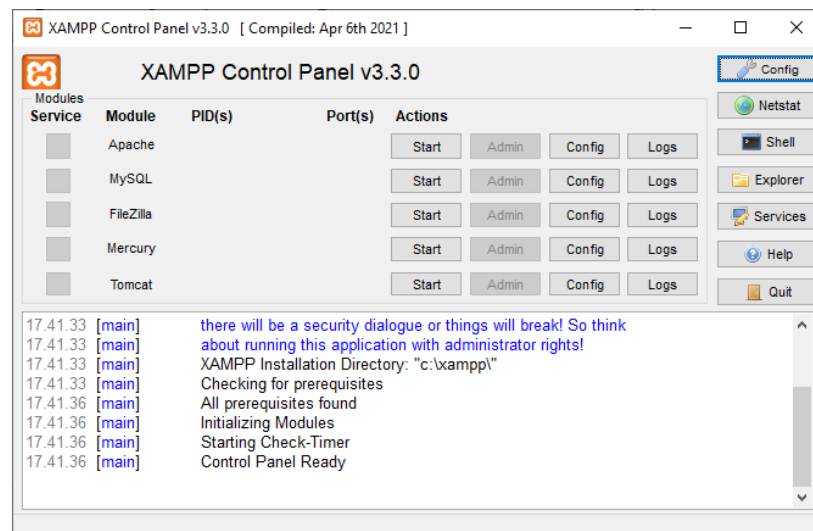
XAMPP Control Panel v3.3.0 [ Compiled: Apr 6th 2021 ]

XAMPP Control Panel v3.3.0

Config
Netstat
Shell
Explorer
Services
Help
Quit

Modules

| Service | Module | PID(s) | Port(s) | Actions | | | |
|---|---|---|---|---|---|---|---|
| | Apache | | | Start | Admin | Config | Logs |
| | MySQL | | | Start | Admin | Config | Logs |
| | FileZilla | | | Start | Admin | Config | Logs |
| | Mercury | | | Start | Admin | Config | Logs |
| | Tomcat | | | Start | Admin | Config | Logs |

17.41.33 [main] there will be a security dialogue or things will break! So think
17.41.33 [main] about running this application with administrator rights!
17.41.33 [main] XAMPP Installation Directory: "c:\xampp\"
17.41.33 [main] Checking for prerequisites
17.41.36 [main] All prerequisites found
17.41.36 [main] Initializing Modules
17.41.36 [main] Starting Check-Timer
17.41.36 [main] Control Panel Ready